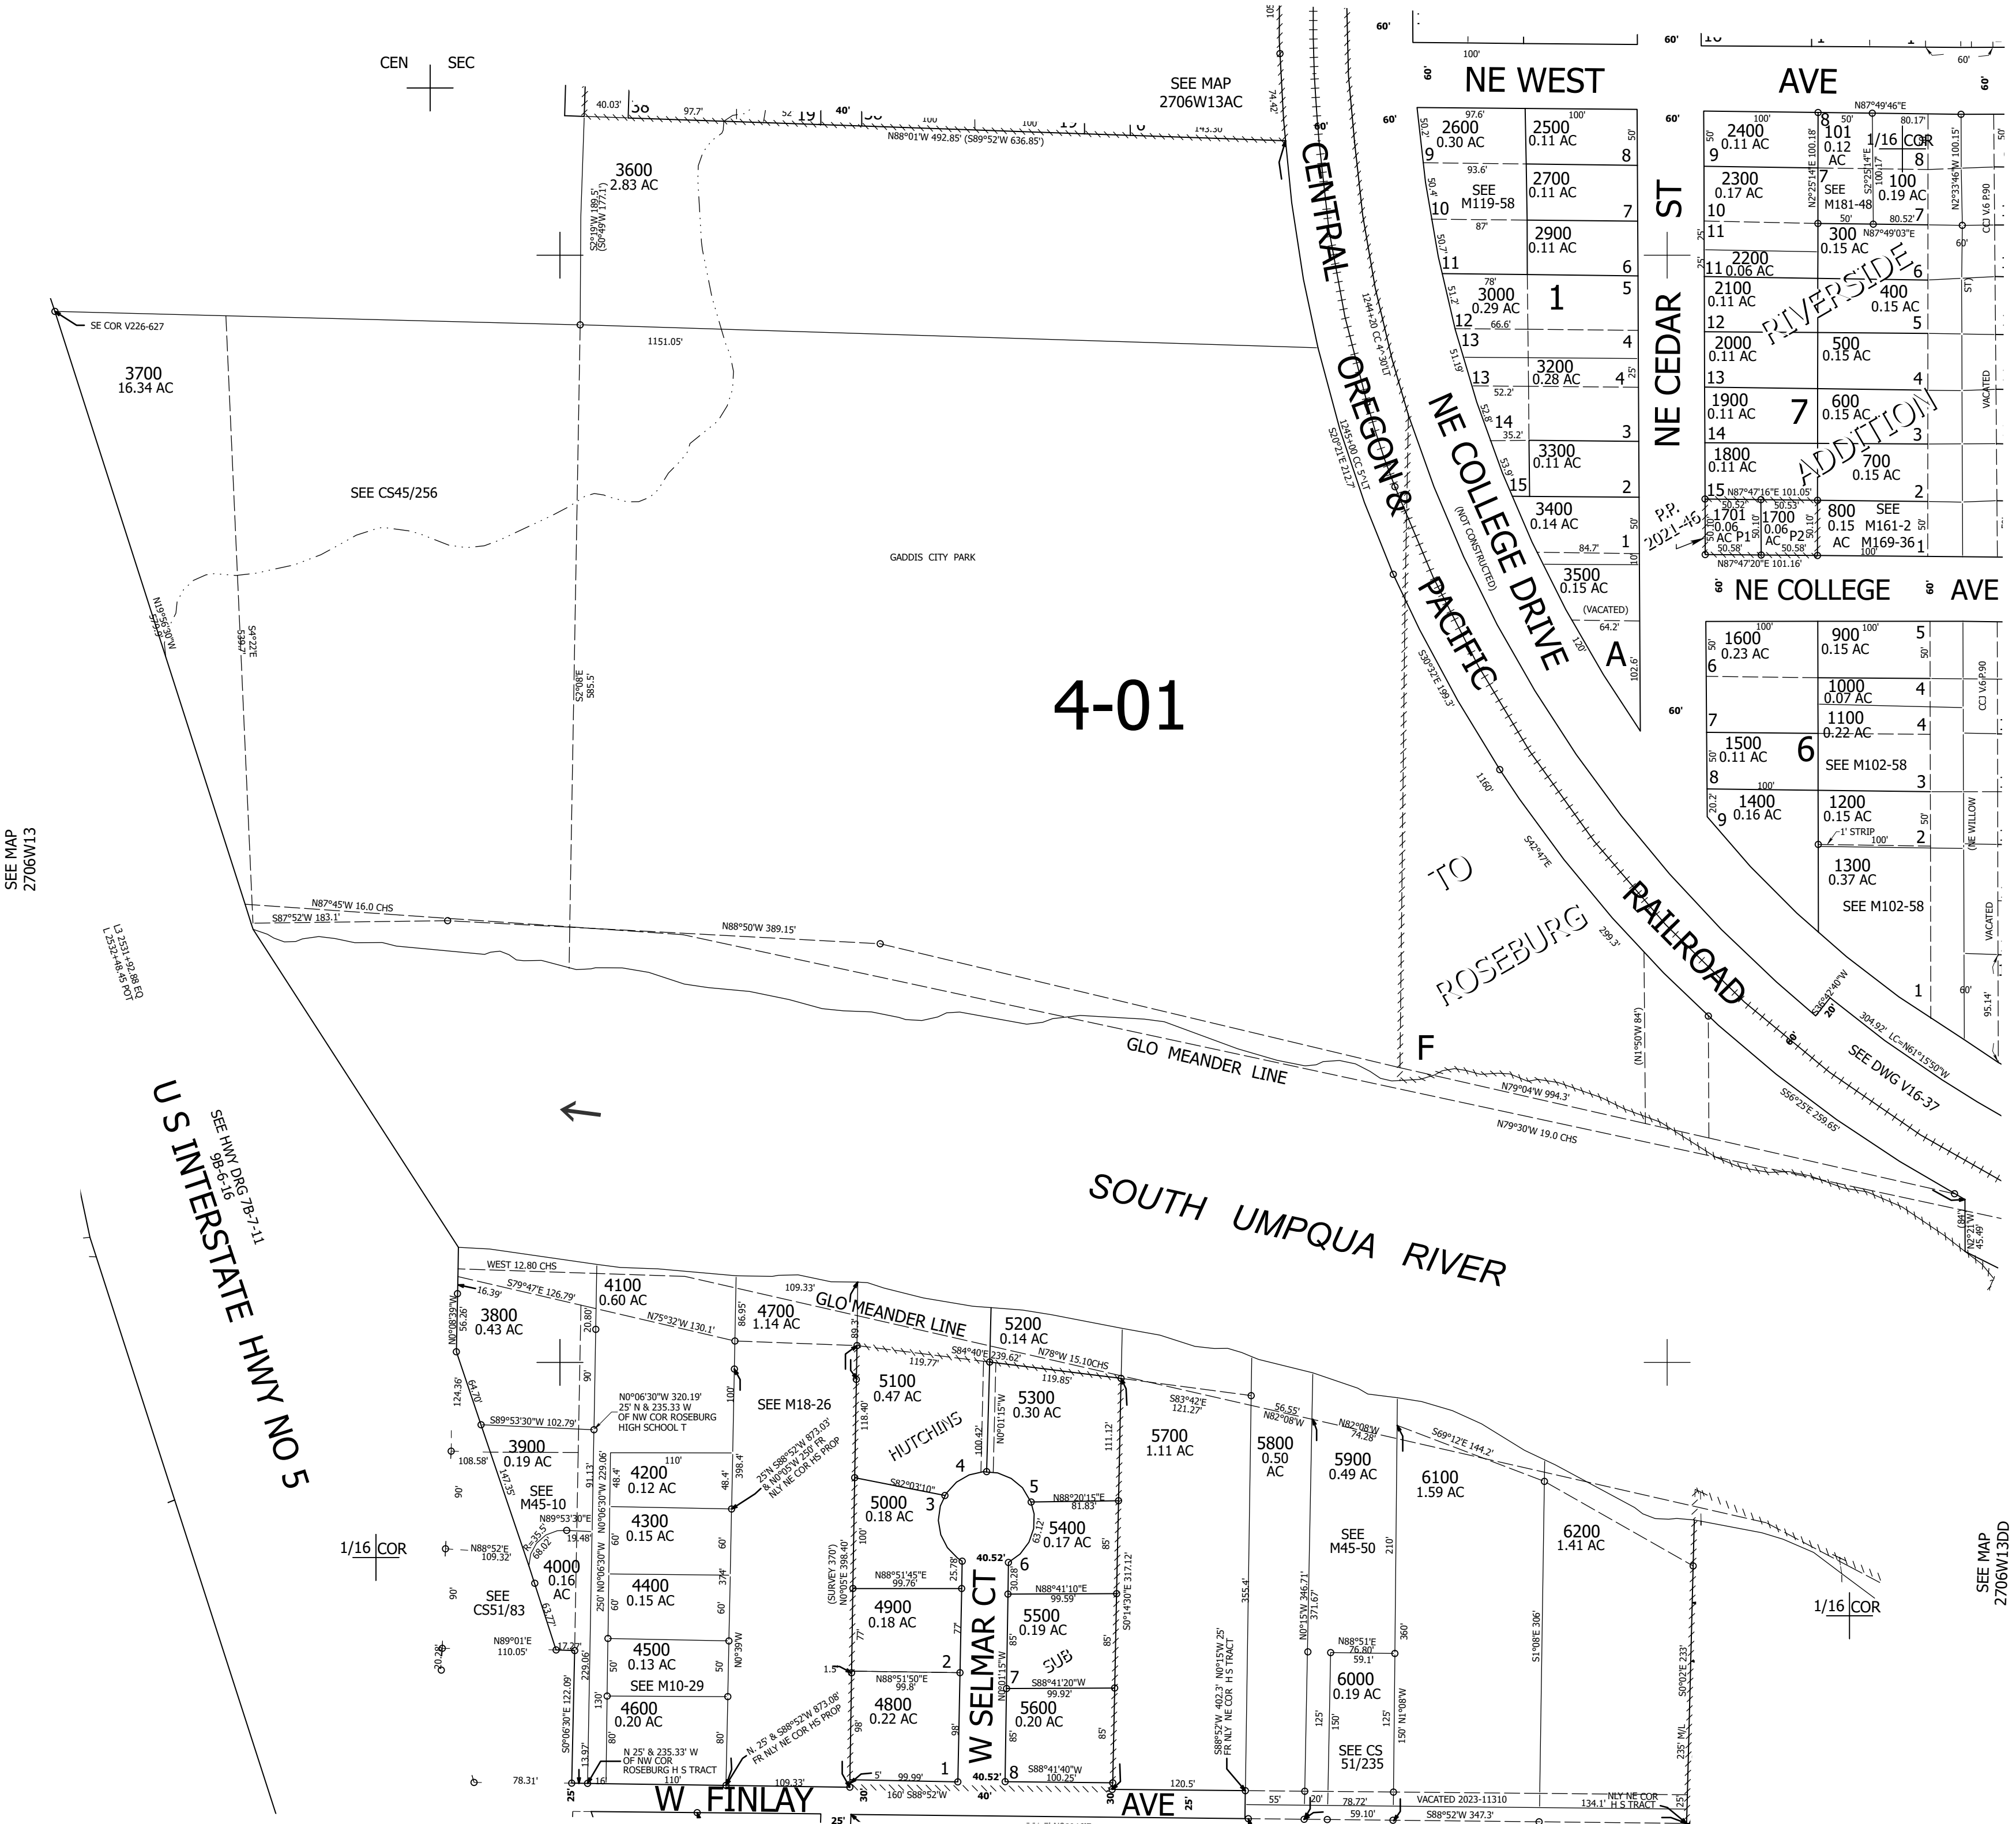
CEN SEC

SEE MAP
2706W13AC

40.03' 97.7' 40' 100 100
N88°01'W 492.85' (S89°52'W 636.85')

3600
2.83 AC

S2°19'W 189.5'
(S0°49'W 171.1')

SE COR V226-627

1151.05'

3700
16.34 AC

SEE CS45/256

GADDIS CITY PARK

N19°56'30"W

S4°22'E 539.7'

S2°08'E 585.5'

4-01

SEE MAP
2706W13

N87°45'W 16.0 CHS
S87°52'W 183.1'
N88°50'W 389.15'

L3 2531+92.88 EQ
L 2531+48.45 POT

GLO MEANDER LINE

N79°04'W 994.3'
N79°30'W 19.0 CHS

U S INTERSTATE HWY NO 5

SEE HWY DRG 7B-7-11
9B-6-16

SOUTH UMPQUA RIVER

CENTRAL OREGON & PACIFIC RAILROAD TO ROSEBURG

NE COLLEGE DRIVE
(NOT CONSTRUCTED)

S20°21'E 212.7'
S36°32'E 199.3'
1160'
S42°47'E
299.3'

F

NE WEST AVE

60' 100' 60'

2600
0.30 AC
9
97.6'
93.6'
SEE
M119-58
10
87'
11
78'
3000
0.29 AC
12
66.6'
13
13
52.2'
14
35.2'
15

2500
0.11 AC
8
2700
0.11 AC
7
2900
0.11 AC
6
1
5
4
3200
0.28 AC
4
3
3300
0.11 AC
2
3400
0.14 AC
1
84.7'
3500
0.15 AC
(VACATED)
64.2'
A
102.6'

NE CEDAR ST

2400
0.11 AC
9
2300
0.17 AC
10
11
2200
0.06 AC
11
2100
0.11 AC
12
2000
0.11 AC
13
1900
0.11 AC
14
7
1800
0.11 AC
15
N87°47'16"E 101.05'
P.P.
2021-46
1701
0.06 AC P1
1700
0.06 AC P2
N87°47'20"E 101.16'

N87°49'46"E
101
0.12 AC
8
1/16 COR
100
0.19 AC
SEE
M181-48
7
300
0.15 AC
N87°49'03"E
6
400
0.15 AC
5
500
0.15 AC
4
600
0.15 AC
3
700
0.15 AC
2
800
0.15 AC
SEE
M161-2
M169-36
1

RIVERSIDE ADDITION

CCJ V6 P.90

NE COLLEGE AVE

1600
0.23 AC
6
900
0.15 AC
5
1000
0.07 AC
4
1100
0.22 AC
4
7
1500
0.11 AC
8
6
SEE M102-58
3
1400
0.16 AC
9
1200
0.15 AC
1' STRIP
2
1300
0.37 AC
SEE M102-58
1

NE WILLOW
VACATED

S36°42'40"W
304.92' LC=N61°15'50"W
SEE DWG V16-37
S56°25'E 259.65'

(N1°50'W 84')
N2°21'W 45.49'

WEST 12.80 CHS
S79°47'E 126.79'
16.39'

3800
0.43 AC
4100
0.60 AC
N75°32'W 130.1'
4700
1.14 AC
109.33'
GLO MEANDER LINE
5200
0.14 AC
S84°40'E 239.62'
N78°W 15.10 CHS

S89°53'30"W 102.79'
N0°06'30"W 320.19'
25' N & 235.33 W
OF NW COR ROSEBURG
HIGH SCHOOL T

SEE M18-26

3900
0.19 AC
SEE
M45-10

4200
0.12 AC
4300
0.15 AC
4400
0.15 AC
4500
0.13 AC
SEE M10-29
4600
0.20 AC

25'N S88°52'W 873.03'
& N0°05'W 250' FR
NLY NE COR HS PROP

N89°53'30"E
1/16 COR
N88°52'E
109.32'
4000
0.16 AC
SEE
CS51/83
N89°01'E
110.05'

5100
0.47 AC
HUTCHINS
5300
0.30 AC
5000
0.18 AC
S82°03'10"
4
5
3
N88°20'15"E
81.83'
5400
0.17 AC
40.52'
6
N88°51'45"E
99.76'
4900
0.18 AC
N88°41'10"E
99.59'
5500
0.19 AC
SUB
2
N88°51'50"E
99.8'
7
S88°41'20"W
99.92'
4800
0.22 AC
5600
0.20 AC
1
8
W SELMAR CT
S88°41'40"W
100.25'
(SURVEY 370')
N0°05'E 398.40'

5700
1.11 AC
S83°42'E
121.27'
5800
0.50 AC
56.55'
N82°08'W
5900
0.49 AC
N82°08'W
74.28'
S69°12'E 144.2'
6100
1.59 AC
SEE
M45-50
6200
1.41 AC

N88°51'E
76.80'
59.1'
6000
0.19 AC
SEE CS
51/235

S88°52'W 402.3' N0°15'W 25'
FR NLY NE COR
H S TRACT

N 25' & 235.33' W
OF NW COR
ROSEBURG H S TRACT

N. 25' & S88°52'W 873.08'
FR NLY NE COR HS PROP

1/16 COR

SEE MAP
2706W13DD

W FINLAY AVE
78.31' 110' 109.33' 160' S88°52'W 40.52' 120.5'
VACATED 2023-11310
NLY NE COR
H S TRACT
78.72' 59.10'
S88°52'W 347.3'
134.1'